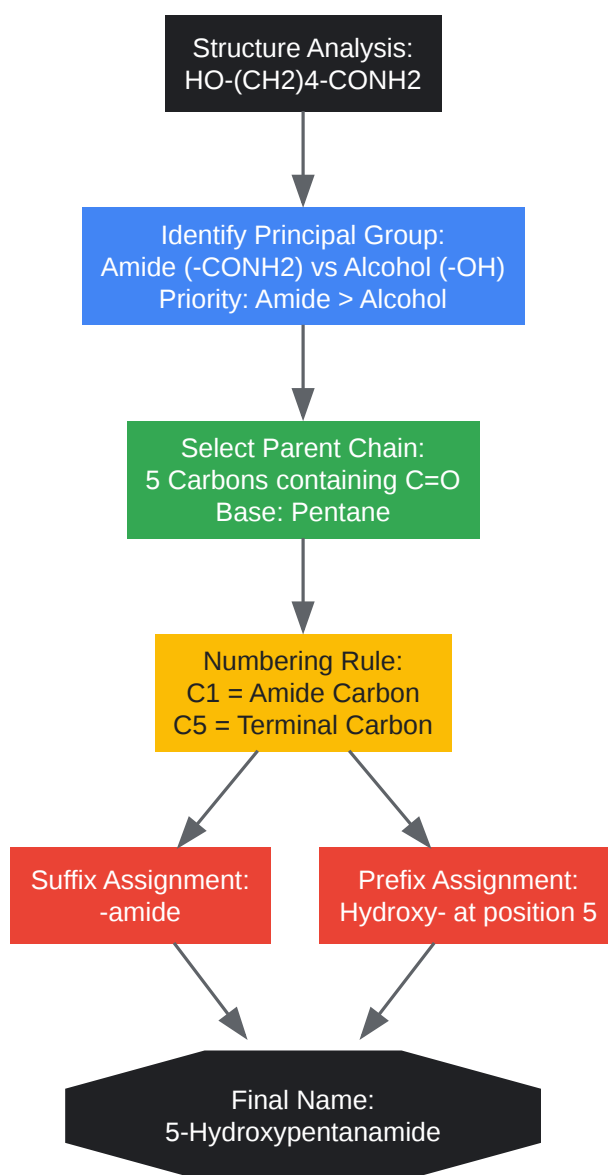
Structure Analysis:
HO-(CH2)4-CONH2

Identify Principal Group:
Amide (-CONH2) vs Alcohol (-OH)
Priority: Amide > Alcohol

Select Parent Chain:
5 Carbons containing C=O
Base: Pentane

Numbering Rule:
C1 = Amide Carbon
C5 = Terminal Carbon

Suffix Assignment:
-amide

Prefix Assignment:
Hydroxy- at position 5

Final Name:
5-Hydroxypentanamide